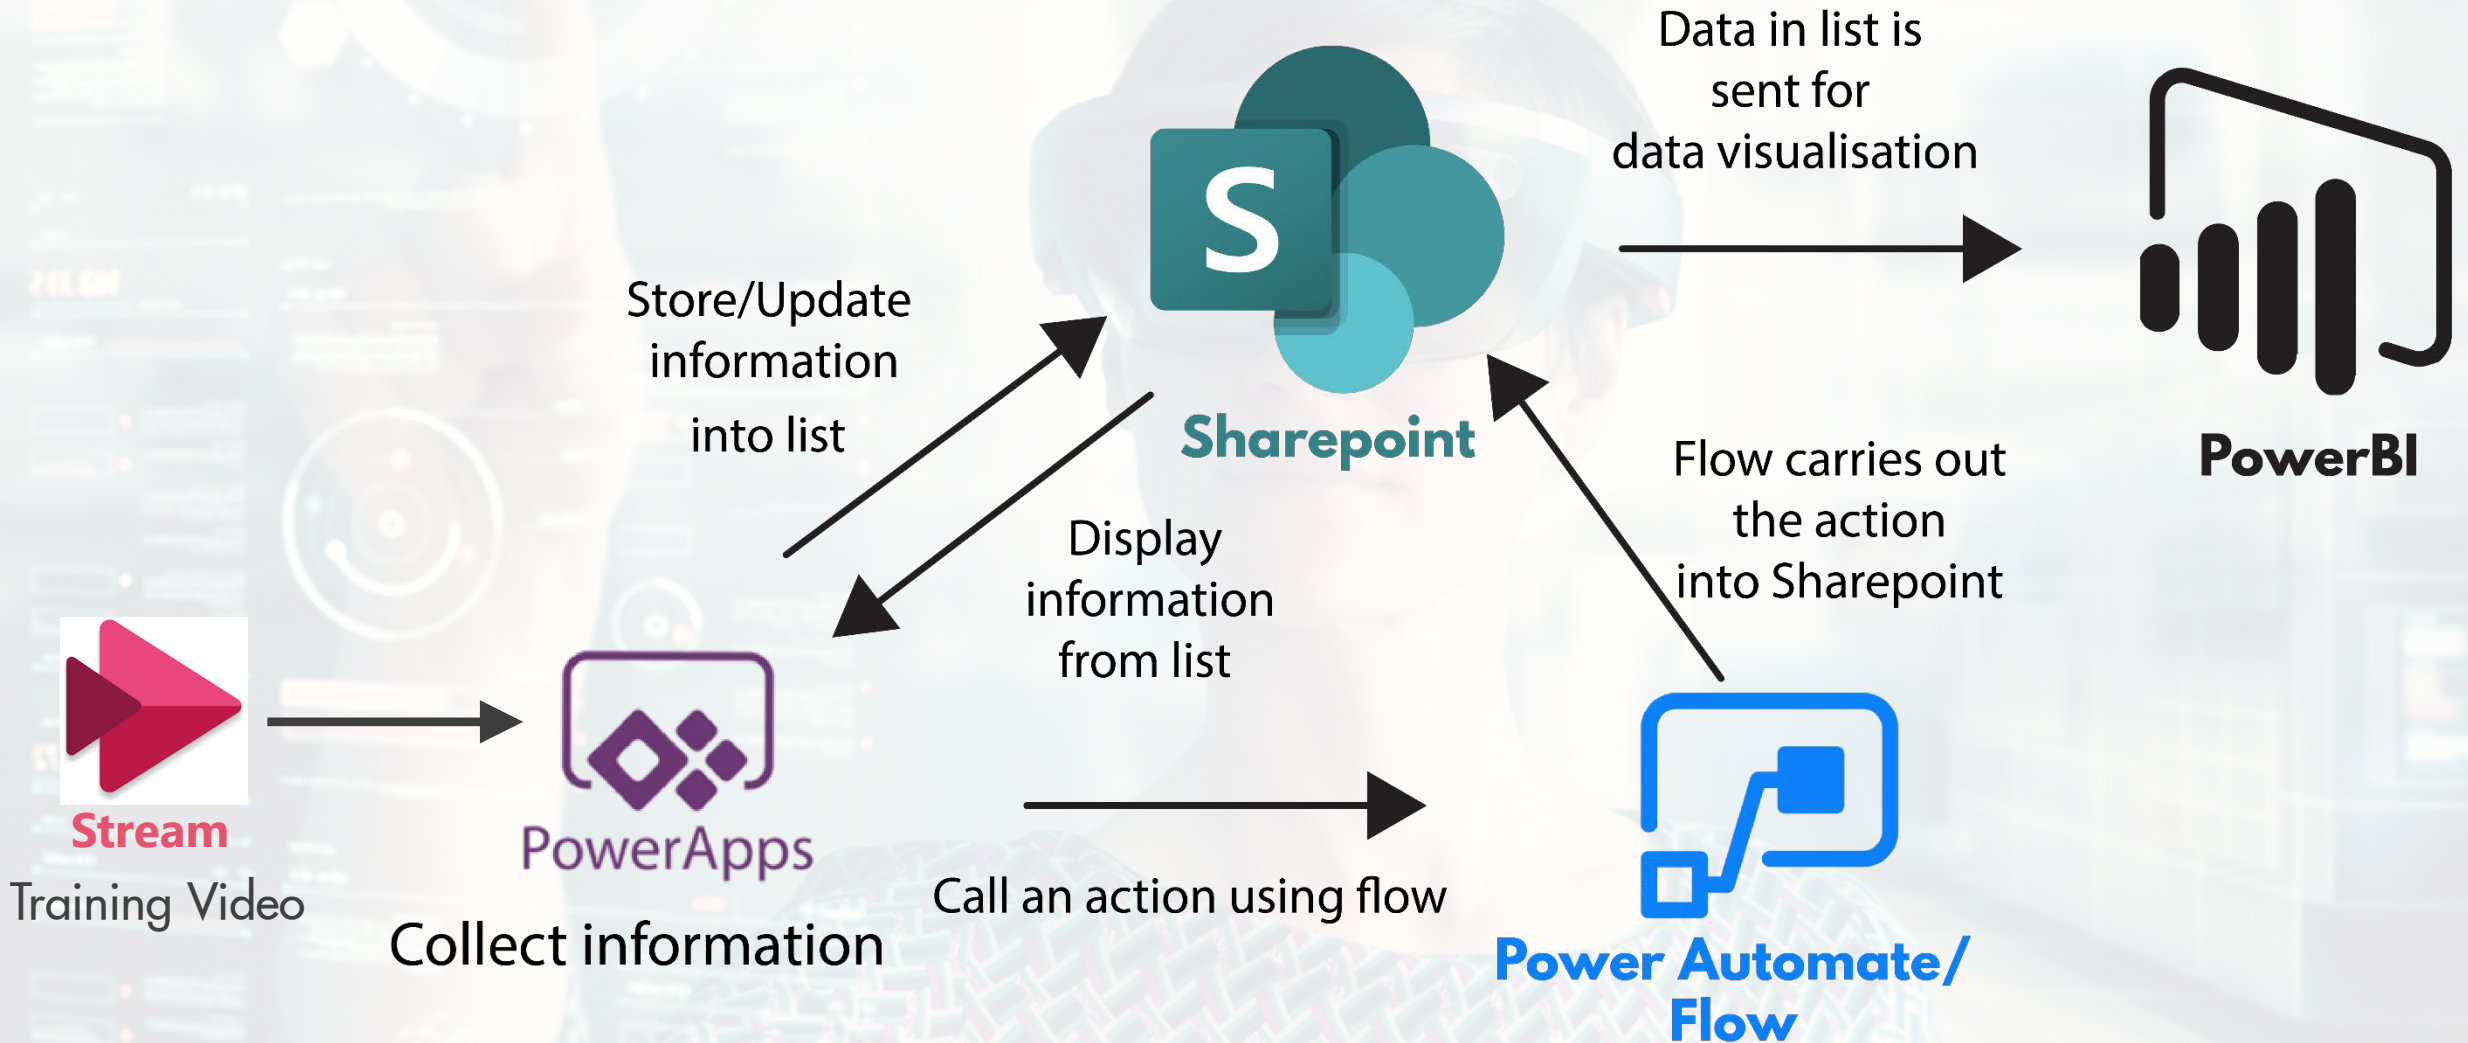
Data in list is sent for data visualisation

S

Store/Update information into list

Sharepoint

PowerBI

Flow carries out the action into Sharepoint

Display information from list

Stream

Training Video

PowerApps

Collect information

Call an action using flow

Power Automate/ Flow